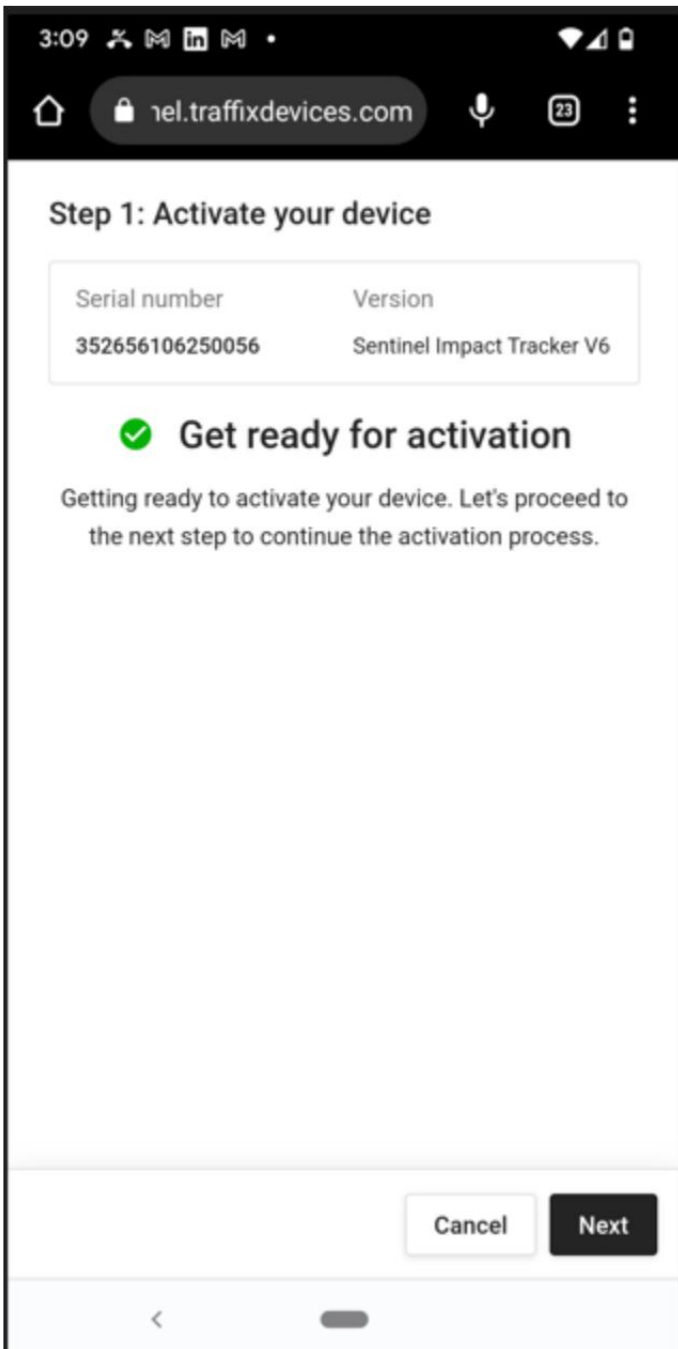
3:09

nel.traffixdevices.com

23

Step 1: Activate your device

| Serial number | Version |
|---|---|
| 352656106250056 | Sentinel Impact Tracker V6 |

Get ready for activation

Getting ready to activate your device. Let's proceed to the next step to continue the activation process.

Cancel

Next